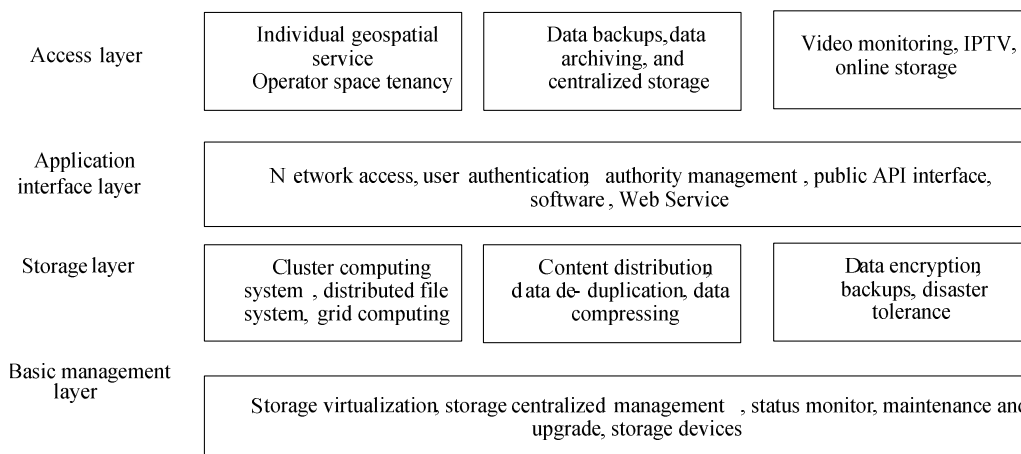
Access layer

Individual geospatial service
Operator space tenancy

Data backups,data archiving, and centralized storage

Video monitoring, IPTV, online storage

Application interface layer

N etwork access, user authentication, authority management , public API interface, software , Web Service

Storage layer

Cluster computing system , distributed file system, grid computing

Content distribution, d ata de- duplication, data compressing

Data encryption, backups, disaster tolerance

Basic management layer

Storage virtualization, storage centralized management , status monitor, maintenance and upgrade, storage devices